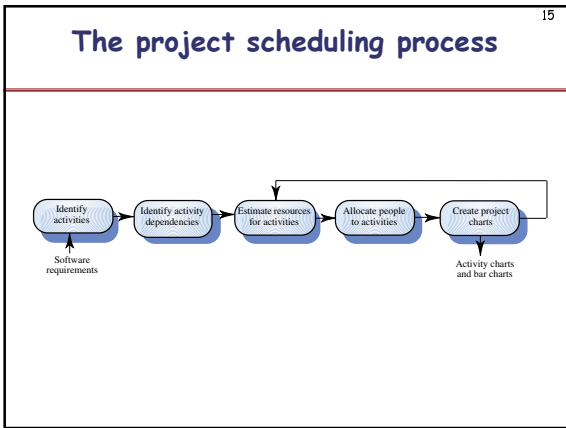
15

The project scheduling process

Identify activities

Identify activity dependencies

Estimate resources for activities

Allocate people to activities

Create project charts

Software requirements

Activity charts and bar charts